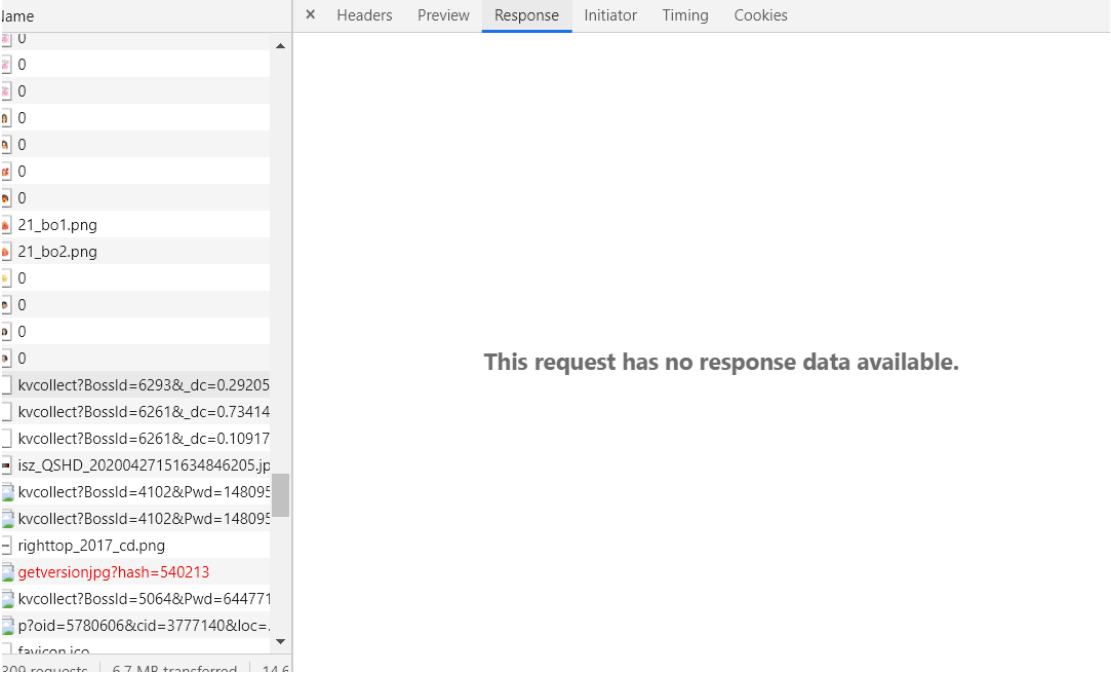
lame
0
0
0
0
0
0
0
21_bo1.png
21_bo2.png
0
0
0
0
kvcollect?BossId=6293&_dc=0.29205
kvcollect?BossId=6261&_dc=0.73414
kvcollect?BossId=6261&_dc=0.10917
isz_QSHD_20200427151634846205.jp
kvcollect?BossId=4102&Pwd=148095
kvcollect?BossId=4102&Pwd=148095
righttop_2017_cd.png
getversionjpg?hash=540213
kvcollect?BossId=5064&Pwd=644771
p?oid=5780606&cid=3777140&loc=
favicon.ico
309 requests | 6.7 MB transferred | 14.6

× Headers Preview Response Initiator Timing Cookies

This request has no response data available.